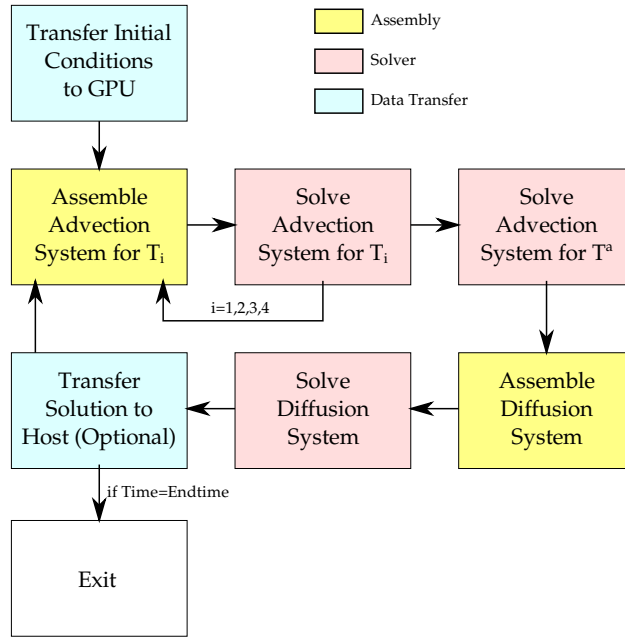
Transfer Initial Conditions to GPU

Assembly

Solver

Data Transfer

Assemble Advection System for $T_i$

Solve Advection System for $T_i$

Solve Advection System for $T^a$

i=1,2,3,4

Transfer Solution to Host (Optional)

Solve Diffusion System

Assemble Diffusion System

if Time=Endtime

Exit